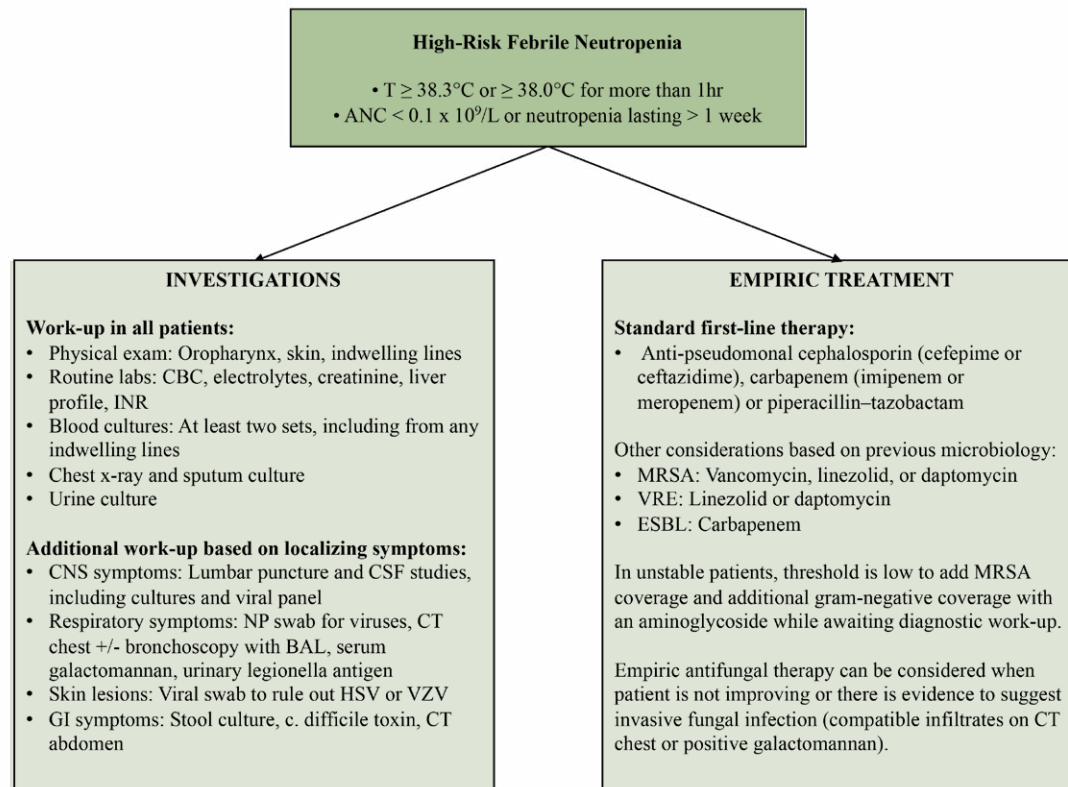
**High-Risk Febrile Neutropenia**

• T $\geq$ 38.3°C or $\geq$ 38.0°C for more than 1hr
• ANC < 0.1 x $10^9$/L or neutropenia lasting > 1 week

**INVESTIGATIONS**

**Work-up in all patients:**
• Physical exam: Oropharynx, skin, indwelling lines
• Routine labs: CBC, electrolytes, creatinine, liver profile, INR
• Blood cultures: At least two sets, including from any indwelling lines
• Chest x-ray and sputum culture
• Urine culture

**Additional work-up based on localizing symptoms:**
• CNS symptoms: Lumbar puncture and CSF studies, including cultures and viral panel
• Respiratory symptoms: NP swab for viruses, CT chest +/- bronchoscopy with BAL, serum galactomannan, urinary legionella antigen
• Skin lesions: Viral swab to rule out HSV or VZV
• GI symptoms: Stool culture, c. difficile toxin, CT abdomen

**EMPIRIC TREATMENT**

**Standard first-line therapy:**
• Anti-pseudomonal cephalosporin (cefepime or ceftazidime), carbapenem (imipenem or meropenem) or piperacillin–tazobactam

Other considerations based on previous microbiology:
• MRSA: Vancomycin, linezolid, or daptomycin
• VRE: Linezolid or daptomycin
• ESBL: Carbapenem

In unstable patients, threshold is low to add MRSA coverage and additional gram-negative coverage with an aminoglycoside while awaiting diagnostic work-up.

Empiric antifungal therapy can be considered when patient is not improving or there is evidence to suggest invasive fungal infection (compatible infiltrates on CT chest or positive galactomannan).